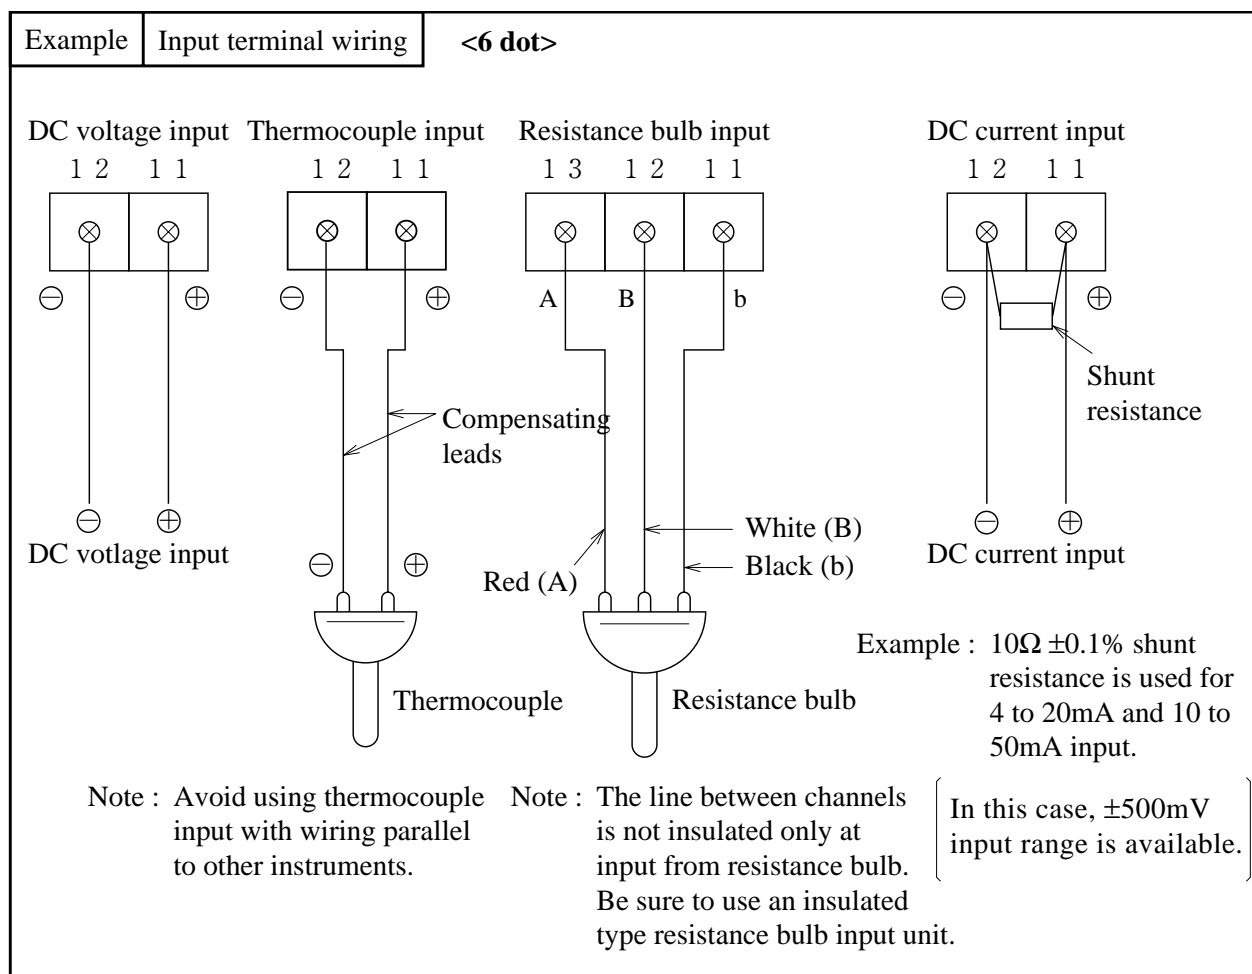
Example | Input terminal wiring | <6 dot>

DC voltage input
12 11
⊖ ⊕
⊖ ⊕
DC votlage input

Thermocouple input
12 11
⊖ ⊕
Compensating leads
⊖ ⊕
Thermocouple

Resistance bulb input
13 12 11
A B b
White (B)
Black (b)
Red (A)
Resistance bulb

DC current input
12 11
⊖ ⊕
Shunt resistance
⊖ ⊕
DC current input

Example : $10\Omega \pm 0.1\%$ shunt resistance is used for 4 to 20mA and 10 to 50mA input.

Note : Avoid using thermocouple input with wiring parallel to other instruments.

Note : The line between channels is not insulated only at input from resistance bulb. Be sure to use an insulated type resistance bulb input unit.

In this case, $\pm$500mV input range is available.